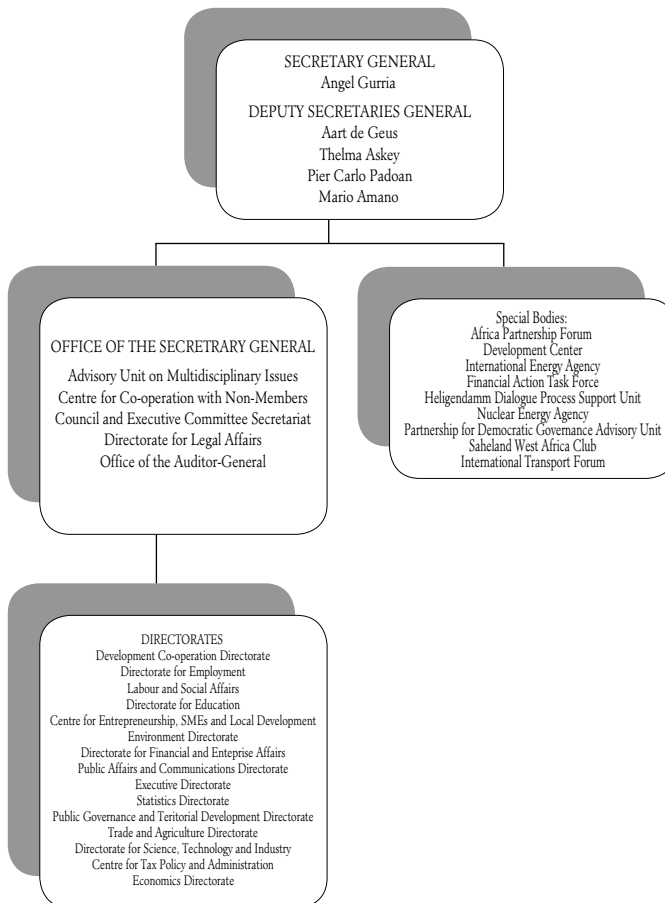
SECRETARY GENERAL
Angel Gurria

DEPUTY SECRETARIES GENERAL
Aart de Geus
Thelma Askey
Pier Carlo Padoan
Mario Amano

OFFICE OF THE SECRETRARY GENERAL

Advisory Unit on Multidisciplinary Issues
Centre for Co-operation with Non-Members
Council and Executive Committee Secretariat
Directorate for Legal Affairs
Office of the Auditor-General

Special Bodies:
Africa Partnership Forum
Development Center
International Energy Agency
Financial Action Task Force
Heligendamm Dialogue Process Support Unit
Nuclear Energy Agency
Partnership for Democratic Governance Advisory Unit
Saheland West Africa Club
International Transport Forum

DIRECTORATES
Development Co-operation Directorate
Directorate for Employment
Labour and Social Affairs
Directorate for Education
Centre for Entrepreneurship, SMEs and Local Development
Environment Directorate
Directorate for Financial and Enteprise Affairs
Public Affairs and Communications Directorate
Executive Directorate
Statistics Directorate
Public Governance and Teritorial Development Directorate
Trade and Agriculture Directorate
Directorate for Science, Technology and Industry
Centre for Tax Policy and Administration
Economics Directorate